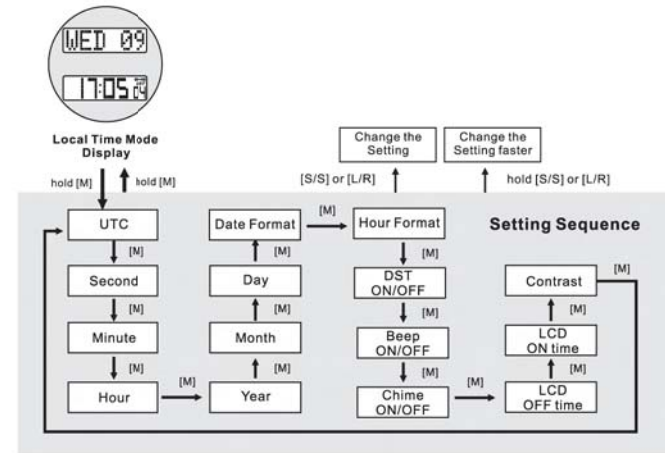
WED 09
17:05 24

Local Time Mode Display

hold [M]
hold [M]

Change the Setting
Change the Setting faster

[S/S] or [L/R]
hold [S/S] or [L/R]

Setting Sequence

UTC
[M]
Second
[M]
Minute
[M]
Hour
[M]
Year
[M]
Month
[M]
Day
[M]
Date Format
[M]
Hour Format
[M]
DST ON/OFF
[M]
Beep ON/OFF
[M]
Chime ON/OFF
[M]
LCD OFF time
[M]
LCD ON time
[M]
Contrast
[M]